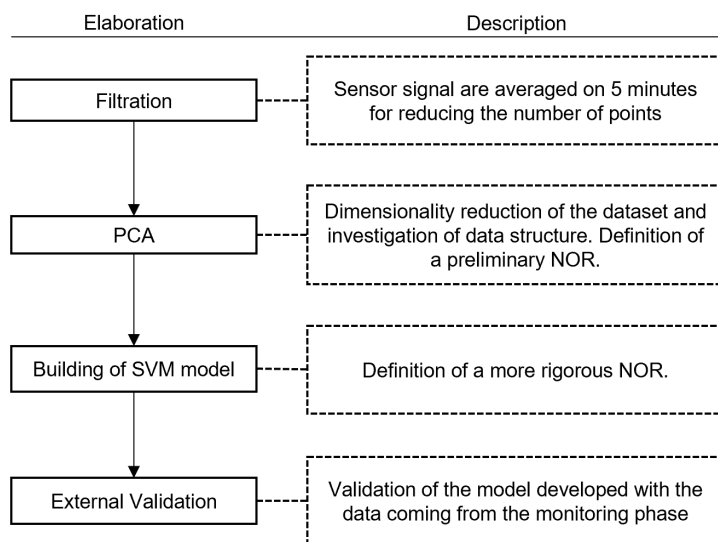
Elaboration

Description

Filtration

Sensor signal are averaged on 5 minutes for reducing the number of points

PCA

Dimensionality reduction of the dataset and investigation of data structure. Definition of a preliminary NOR.

Building of SVM model

Definition of a more rigorous NOR.

External Validation

Validation of the model developed with the data coming from the monitoring phase